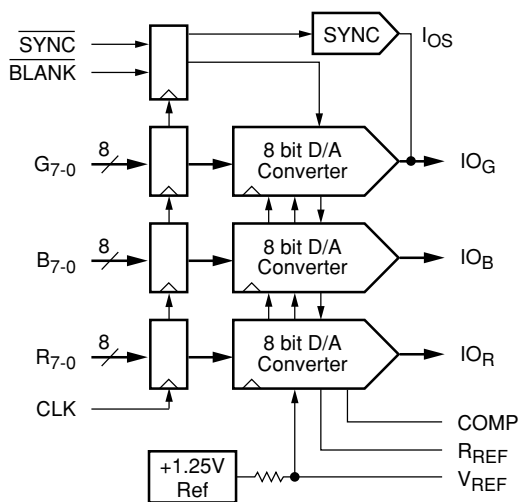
$\overline{SYNC}$
$\overline{BLANK}$
SYNC
$I_{OS}$
$G_{7-0}$
8
8 bit D/A Converter
$IO_G$
$B_{7-0}$
8
8 bit D/A Converter
$IO_B$
$R_{7-0}$
8
8 bit D/A Converter
$IO_R$
CLK
COMP
$R_{REF}$
+1.25V Ref
$V_{REF}$